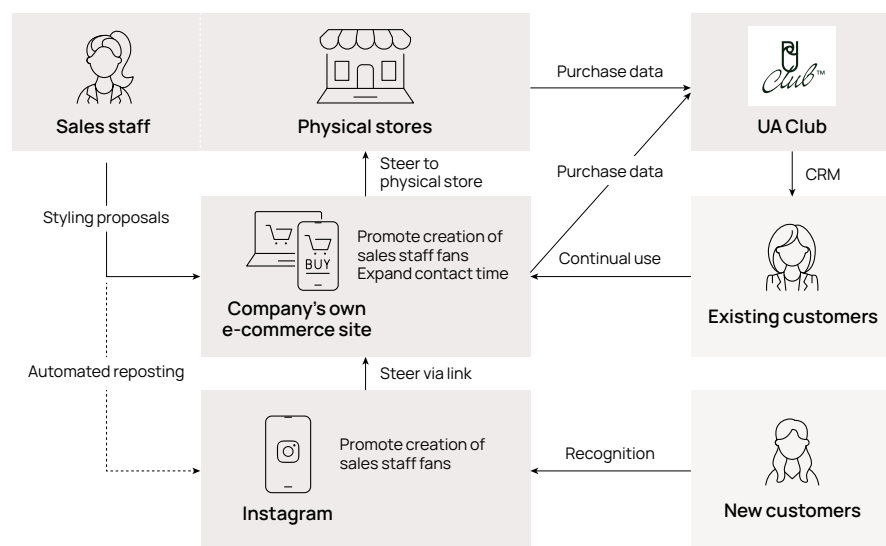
Sales staff

Physical stores

Purchase data

Club™

UA Club

Steer to physical store

Purchase data

CRM

Styling proposals

BUY

Promote creation of sales staff fans
Expand contact time

Continual use

Company's own e-commerce site

Existing customers

Automated reposting

Steer via link

Promote creation of sales staff fans

Recognition

Instagram

New customers